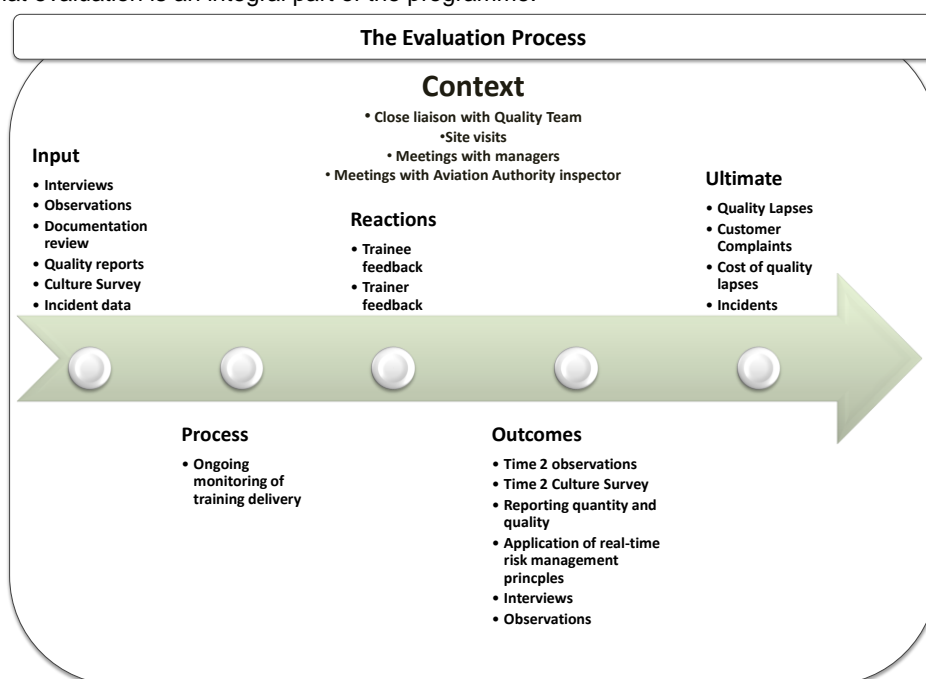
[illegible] evaluation is an integral part of the programme.

The Evaluation Process

Context

• Close liaison with Quality Team
•Site visits
• Meetings with managers
• Meetings with Aviation Authority inspector

Input

• Interviews
• Observations
• Documentation review
• Quality reports
• Culture Survey
• Incident data

Reactions

• Trainee feedback
• Trainer feedback

Ultimate

• Quality Lapses
• Customer Complaints
• Cost of quality lapses
• Incidents

Process

• Ongoing monitoring of training delivery

Outcomes

• Time 2 observations
• Time 2 Culture Survey
• Reporting quantity and quality
• Application of real-time risk management princples
• Interviews
• Observations